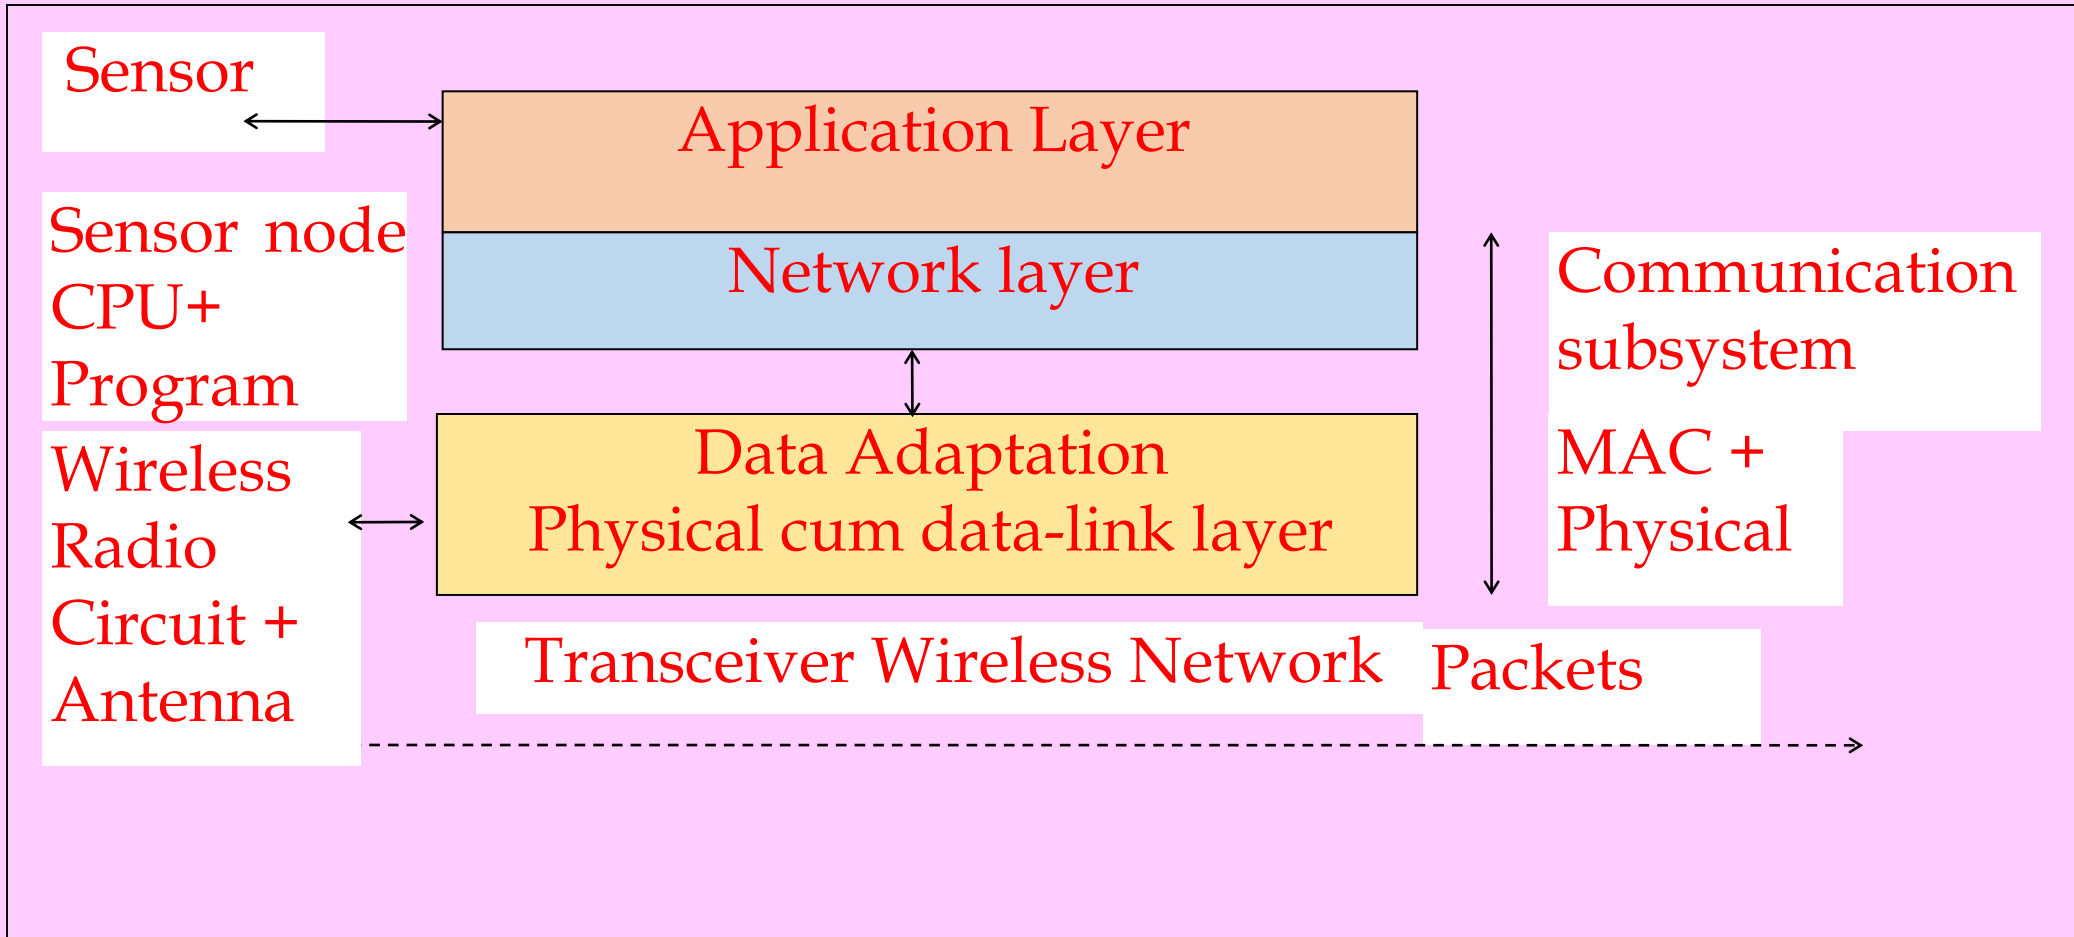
Sensor

Application Layer

Sensor node CPU+ Program

Network layer

Communication subsystem

Wireless Radio Circuit + Antenna

Data Adaptation
Physical cum data-link layer

MAC + Physical

Transceiver Wireless Network

Packets